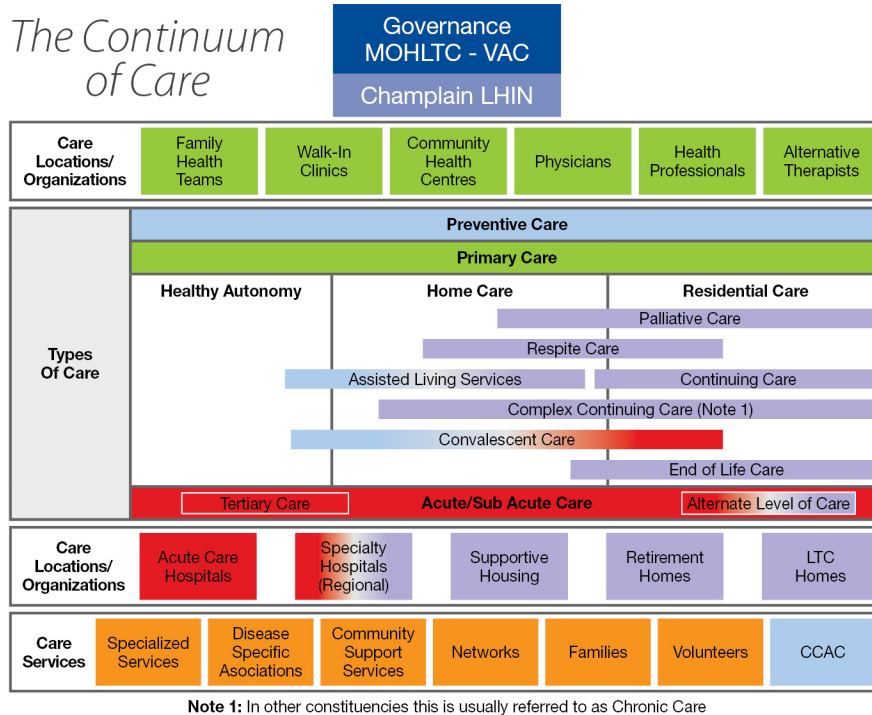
The Continuum of Care

Governance
MOHLTC - VAC

Champlain LHIN

Care Locations/ Organizations

Family Health Teams

Walk-In Clinics

Community Health Centres

Physicians

Health Professionals

Alternative Therapists

Types Of Care

Preventive Care

Primary Care

Healthy Autonomy

Home Care

Residential Care

Palliative Care

Respite Care

Assisted Living Services

Continuing Care

Complex Continuing Care (Note 1)

Convalescent Care

End of Life Care

Tertiary Care

Acute/Sub Acute Care

Alternate Level of Care

Care Locations/ Organizations

Acute Care Hospitals

Specialty Hospitals (Regional)

Supportive Housing

Retirement Homes

LTC Homes

Care Services

Specialized Services

Disease Specific Associations

Community Support Services

Networks

Families

Volunteers

CCAC

Note 1: In other constituencies this is usually referred to as Chronic Care